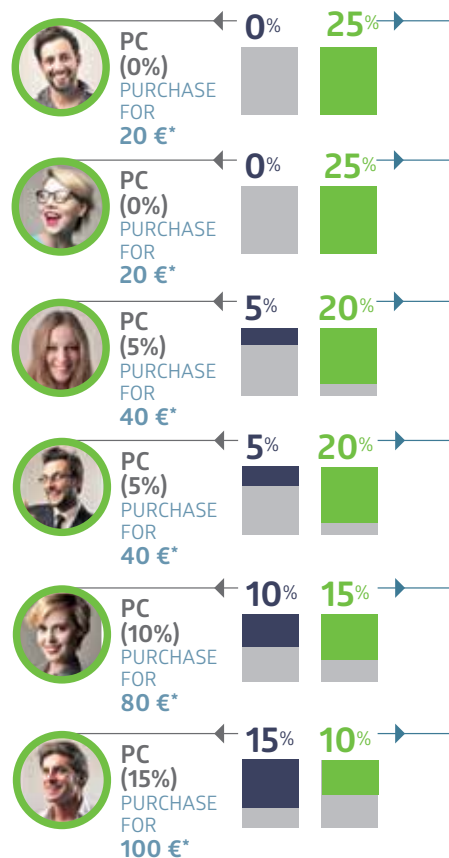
PC (0%) PURCHASE FOR 20 €*

0% 25%

PC (0%) PURCHASE FOR 20 €*

0% 25%

PC (5%) PURCHASE FOR 40 €*

5% 20%

PC (5%) PURCHASE FOR 40 €*

5% 20%

PC (10%) PURCHASE FOR 80 €*

10% 15%

PC (15%) PURCHASE FOR 100 €*

15% 10%